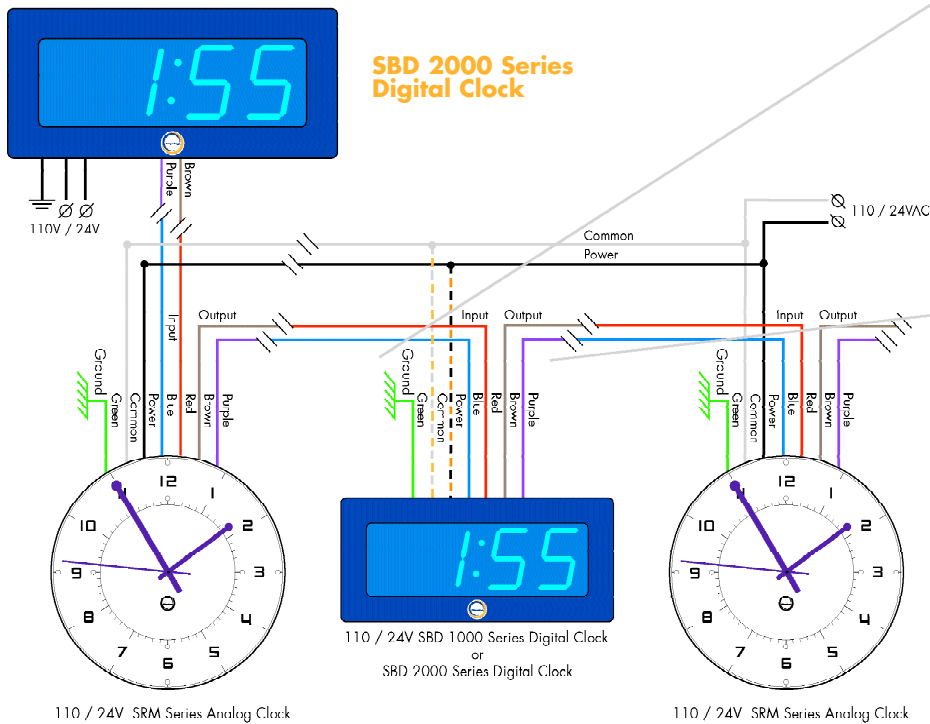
1:55

SBD 2000 Series Digital Clock

Purple
Brown

110V / 24V

110 / 24VAC

Common
Power

Input
Output
Input
Output
Input
Output

Ground
Green
Common
Power
Blue
Red
Brown
Purple

Ground
Green
Common
Power
Blue
Red
Brown
Purple

Ground
Green
Common
Power
Blue
Red
Brown
Purple

12
1
2
3
4
5
6
7
8
9
10

1:55

12
1
2
3
4
5
6
7
8
9
10

110 / 24V SBD 1000 Series Digital Clock
or
SBD 2000 Series Digital Clock

110 / 24V SRM Series Analog Clock

110 / 24V SRM Series Analog Clock